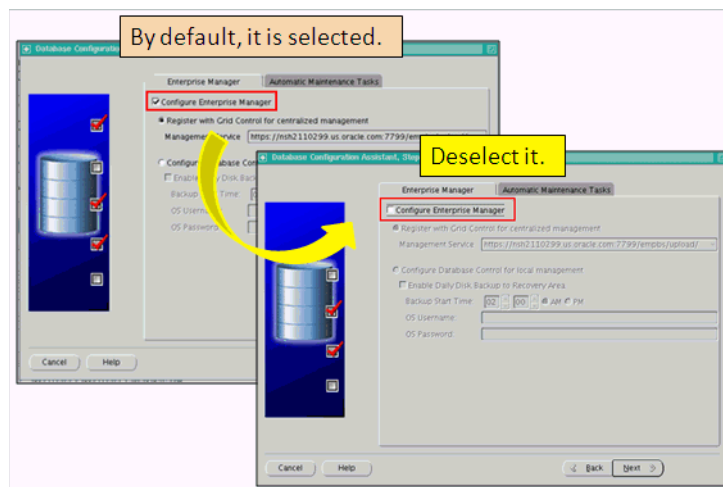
Database Configuration

By default, it is selected.

Enterprise Manager

Automatic Maintenance Tasks

Configure Enterprise Manager

Register with Grid Control for centralized management

Management Service https://msh2110299.us.oracle.com:7799/em

Configure Database Co

Enable Daily Disk Back

Backup Start Time

OS Username

OS Password

Cancel

Help

Database Configuration Assistant, Step

Deselect it.

Enterprise Manager

Automatic Maintenance Tasks

Configure Enterprise Manager

Register with Grid Control for centralized management

Management Service https://msh2110299.us.oracle.com:7799/empbs/upload/

Configure Database Control for local management

Enable Daily Disk Backup to Recovery Area

Backup Start Time: 02 00 AM PM

OS Username

OS Password

Cancel

Help

Back

Next